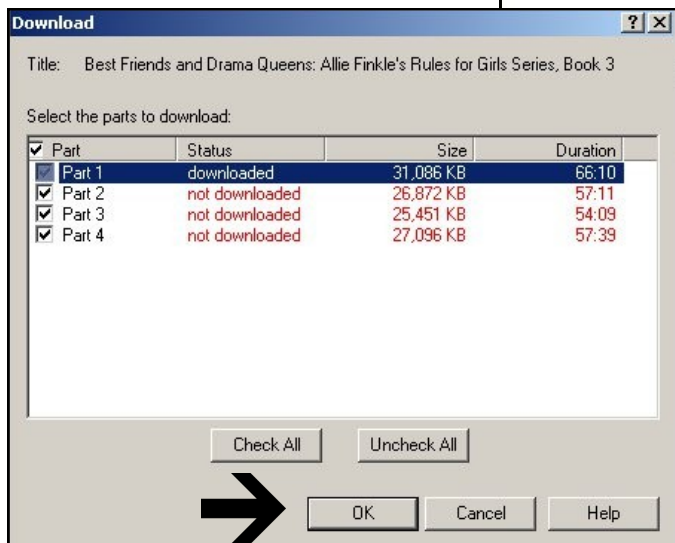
Download ? X

Title: Best Friends and Drama Queens: Allie Finkle's Rules for Girls Series, Book 3

Select the parts to download:

| Part | Status | Size | Duration |
|---|---|---|---|
| Part 1 | downloaded | 31,086 KB | 66:10 |
| Part 2 | not downloaded | 26,872 KB | 57:11 |
| Part 3 | not downloaded | 25,451 KB | 54:09 |
| Part 4 | not downloaded | 27,096 KB | 57:39 |

Check All Uncheck All

OK Cancel Help